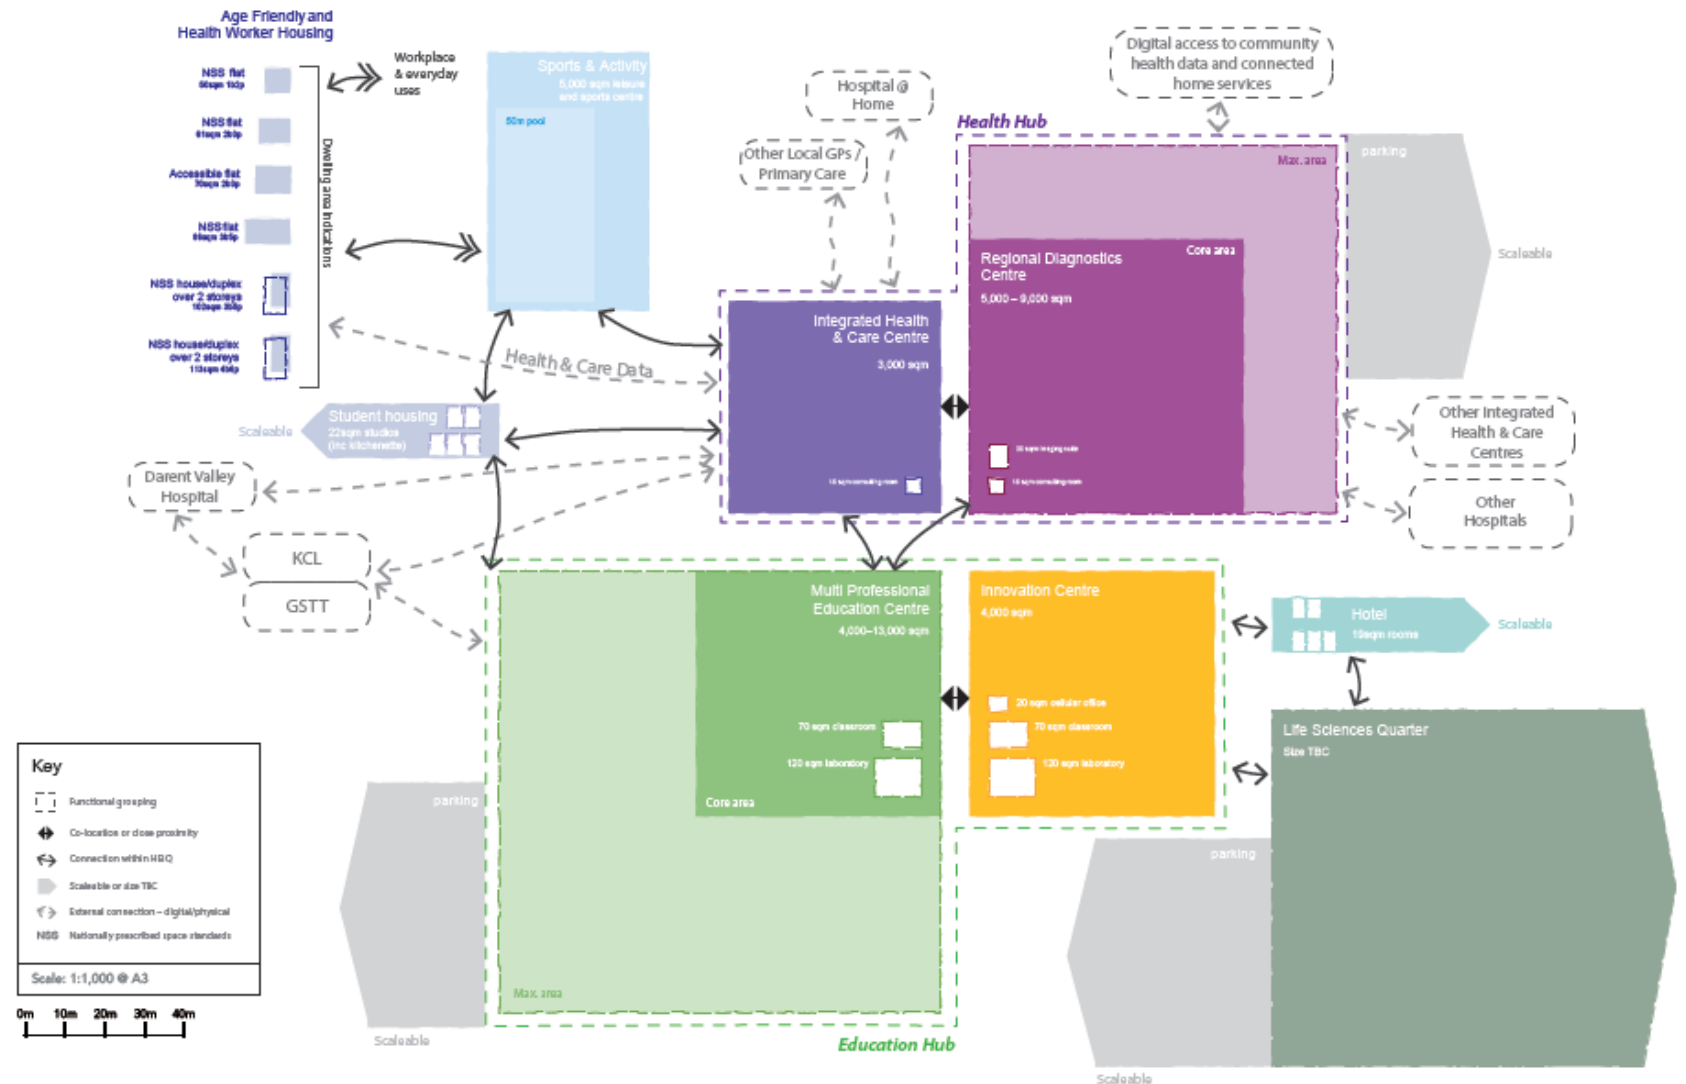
Age Friendly and Health Worker Housing

NSS flat
50sqm 1b2p

NSS flat
61sqm 2b3p

Accessible flat
70sqm 2b3p

NSS flat
70sqm 3b4p

NSS house/duplex over 2 storeys
102sqm 3b5p

NSS house/duplex over 2 storeys
113sqm 4b6p

Dwelling area indications

Workplace & everyday uses

Sports & Activity
5,000 sqm leisure and sports centre

50m pool

Hospital @ Home

Other Local GPs / Primary Care

Digital access to community health data and connected home services

Health Hub

Max. area

parking

Scaleable

Regional Diagnostics Centre
5,000 – 9,000 sqm

Core area

Integrated Health & Care Centre
3,000 sqm

Health & Care Data

Scaleable

Student housing
22sqm studios (inc kitchenette)

Darent Valley Hospital

KCL

GSTT

Other Integrated Health & Care Centres

Other Hospitals

Multi Professional Education Centre
4,000–13,000 sqm

70 sqm classroom

120 sqm laboratory

Core area

Innovation Centre
4,000 sqm

20 sqm cellular office

70 sqm classroom

120 sqm laboratory

Hotel
19sqm rooms

Scaleable

Life Sciences Quarter
Size TBC

parking

parking

Max. area

Scaleable

Scaleable

Education Hub

Key
Functional grouping
Co-location or close proximity
Connection within HBQ
Scaleable or size TBC
External connection – digital/physical
NSS Nationally prescribed space standards

Scale: 1:1,000 @ A3

0m 10m 20m 30m 40m